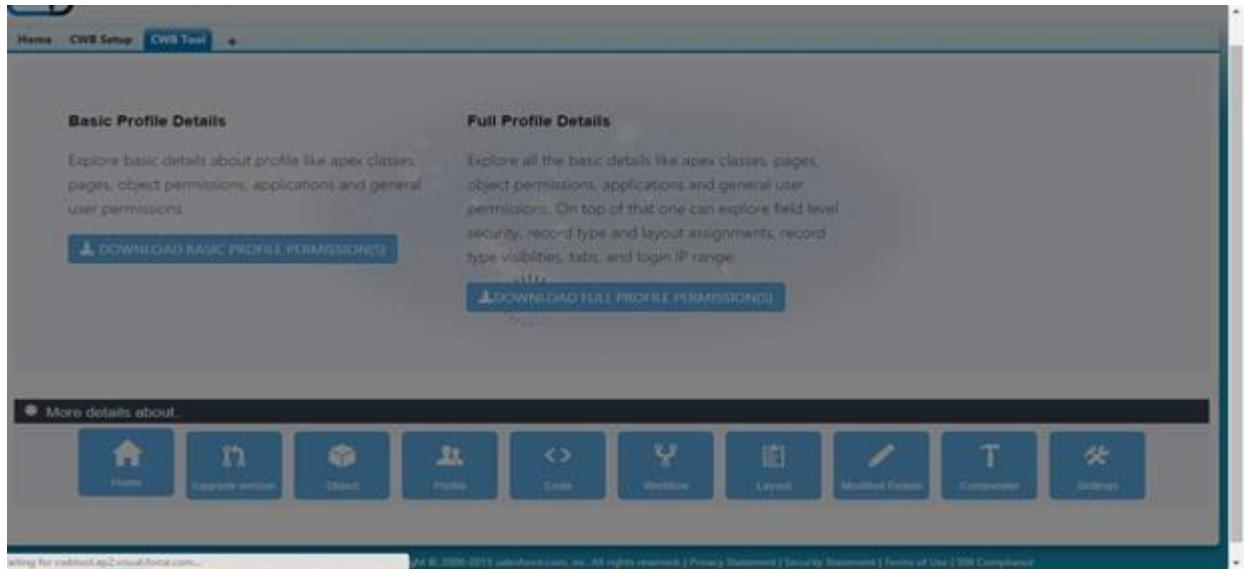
Home CWB Setup CWB Tool +

Basic Profile Details

Explore basic details about profile like apex classes, pages, object permissions, applications and general user permissions.

DOWNLOAD BASIC PROFILE PERMISSION(S)

Full Profile Details

Explore all the basic details like apex classes, pages, object permissions, applications and general user permissions. On top of that one can explore field level security, record type and layout assignments, record type visibilities, tabs, and login IP range.

DOWNLOAD FULL PROFILE PERMISSION(S)

More details about...

Home Upgrade version Object Profile Code Workflow Layout Modified Details Comparator Settings

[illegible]ting for cwbtool.ap2.visual.force.com...

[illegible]ht © 2000-2015 salesforce.com, inc. All rights reserved. | Privacy Statement | Security Statement | Terms of Use | 508 Compliance